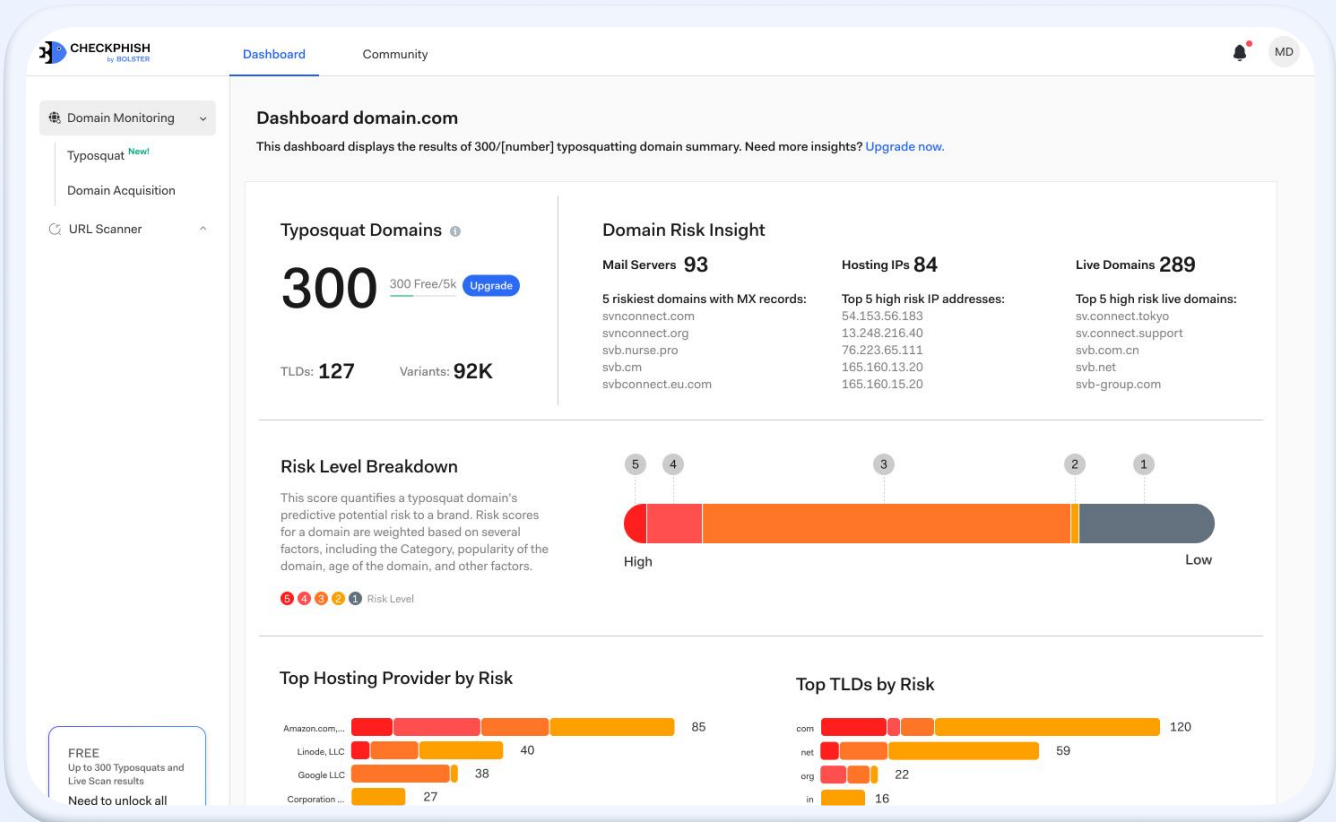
CHECKPHISH by BOLSTER

Dashboard
Community

MD

Domain Monitoring
Typosquat New!
Domain Acquisition
URL Scanner

FREE
Up to 300 Typosquats and Live Scan results
Need to unlock all

Dashboard domain.com
This dashboard displays the results of 300/[number] typosquatting domain summary. Need more insights? Upgrade now.

Typosquat Domains
300
300 Free/5k
Upgrade
TLDs: 127
Variants: 92K

Domain Risk Insight
Mail Servers 93
5 riskiest domains with MX records:
svnconnect.com
svnconnect.org
svb.nurse.pro
svb.cm
svbconnect.eu.com

Hosting IPs 84
Top 5 high risk IP addresses:
54.153.56.183
13.248.216.40
76.223.65.111
165.160.13.20
165.160.15.20

Live Domains 289
Top 5 high risk live domains:
sv.connect.tokyo
sv.connect.support
svb.com.cn
svb.net
svb-group.com

Risk Level Breakdown
This score quantifies a typosquat domain's predictive potential risk to a brand. Risk scores for a domain are weighted based on several factors, including the Category, popularity of the domain, age of the domain, and other factors.
5 4 3 2 1 Risk Level

5 4 3 2 1
High
Low

Top Hosting Provider by Risk
Amazon.com,... 85
Linode, LLC 40
Google LLC 38
Corporation ... 27

Top TLDs by Risk
com 120
net 59
org 22
in 16